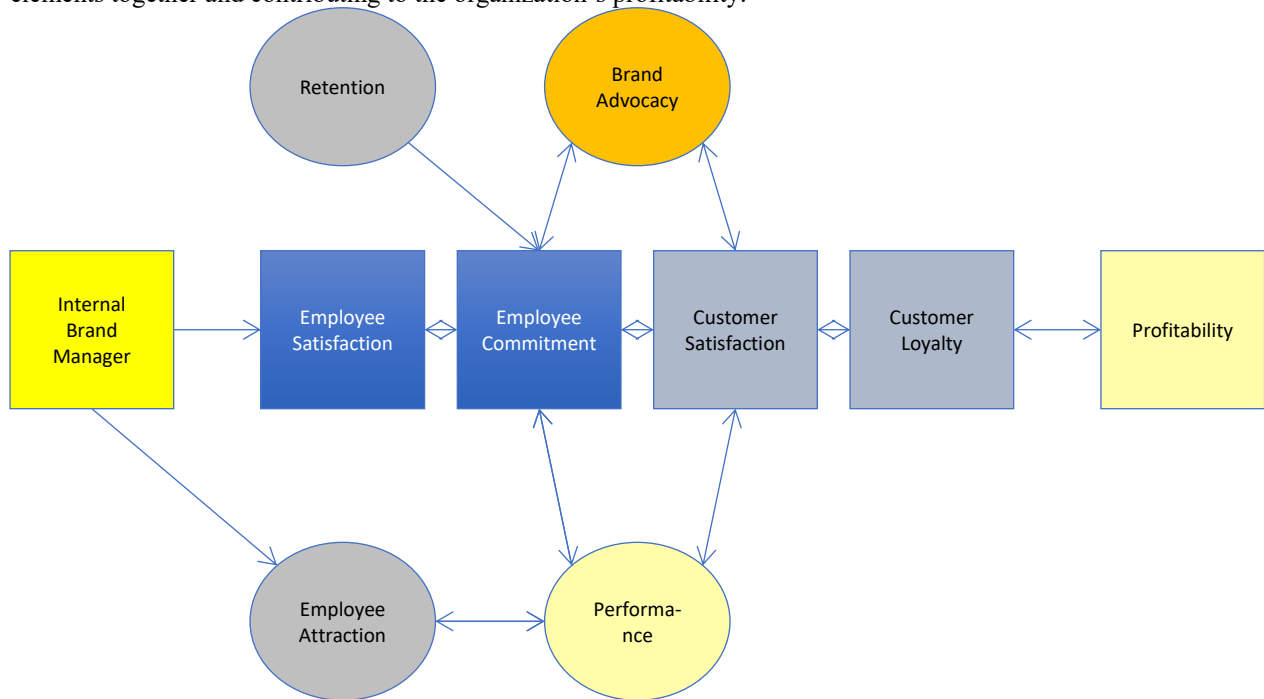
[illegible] together and contributing to the organization's profitability.

Retention

Brand Advocacy

Internal Brand Manager

Employee Satisfaction

Employee Commitment

Customer Satisfaction

Customer Loyalty

Profitability

Employee Attraction

Performa-nce